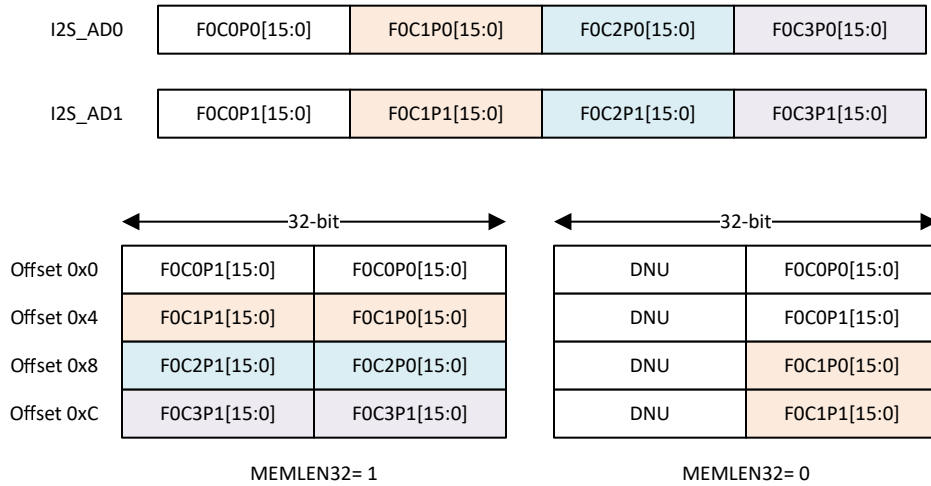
I2S_AD0

| F0C0P0[15:0] | F0C1P0[15:0] | F0C2P0[15:0] | F0C3P0[15:0] |
|---|---|---|---|

I2S_AD1

| F0C0P1[15:0] | F0C1P1[15:0] | F0C2P1[15:0] | F0C3P1[15:0] |
|---|---|---|---|

32-bit

| | | |
|---|---|---|
| Offset 0x0 | F0C0P1[15:0] | F0C0P0[15:0] |
| Offset 0x4 | F0C1P1[15:0] | F0C1P0[15:0] |
| Offset 0x8 | F0C2P1[15:0] | F0C2P0[15:0] |
| Offset 0xC | F0C3P1[15:0] | F0C3P1[15:0] |

MEMLEN32= 1

32-bit

| | |
|---|---|
| DNU | F0C0P0[15:0] |
| DNU | F0C0P1[15:0] |
| DNU | F0C1P0[15:0] |
| DNU | F0C1P1[15:0] |

MEMLEN32= 0